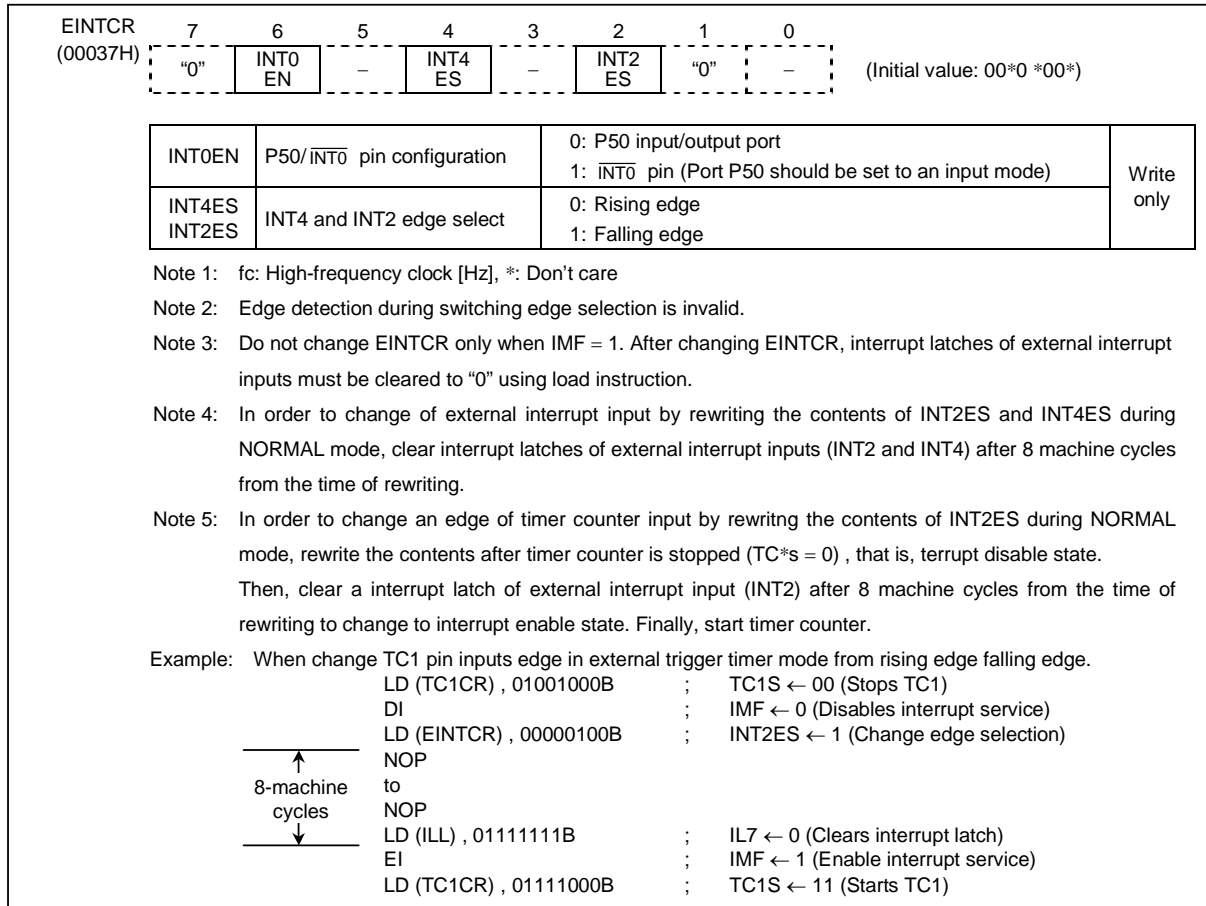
EINTCR (00037H)

| 7 | 6 | 5 | 4 | 3 | 2 | 1 | 0 |
|---|---|---|---|---|---|---|---|
| "0" | INT0 EN | − | INT4 ES | − | INT2 ES | "0" | − |

(Initial value: 00*0 *00*)

| INT0EN | P50/$\overline{INT0}$ pin configuration | 0: P50 input/output port<br>1: $\overline{INT0}$ pin (Port P50 should be set to an input mode) | Write only |
|---|---|---|---|
| INT4ES<br>INT2ES | INT4 and INT2 edge select | 0: Rising edge<br>1: Falling edge | |

Note 1: fc: High-frequency clock [Hz], *: Don't care

Note 2: Edge detection during switching edge selection is invalid.

Note 3: Do not change EINTCR only when IMF = 1. After changing EINTCR, interrupt latches of external interrupt inputs must be cleared to "0" using load instruction.

Note 4: In order to change of external interrupt input by rewriting the contents of INT2ES and INT4ES during NORMAL mode, clear interrupt latches of external interrupt inputs (INT2 and INT4) after 8 machine cycles from the time of rewriting.

Note 5: In order to change an edge of timer counter input by rewritng the contents of INT2ES during NORMAL mode, rewrite the contents after timer counter is stopped (TC*s = 0) , that is, terrupt disable state.
Then, clear a interrupt latch of external interrupt input (INT2) after 8 machine cycles from the time of rewriting to change to interrupt enable state. Finally, start timer counter.

Example: When change TC1 pin inputs edge in external trigger timer mode from rising edge falling edge.
LD (TC1CR) , 01001000B ; TC1S ← 00 (Stops TC1)
DI ; IMF ← 0 (Disables interrupt service)
LD (EINTCR) , 00000100B ; INT2ES ← 1 (Change edge selection)
8-machine cycles
NOP
to
NOP
LD (ILL) , 01111111B ; IL7 ← 0 (Clears interrupt latch)
EI ; IMF ← 1 (Enable interrupt service)
LD (TC1CR) , 01111000B ; TC1S ← 11 (Starts TC1)